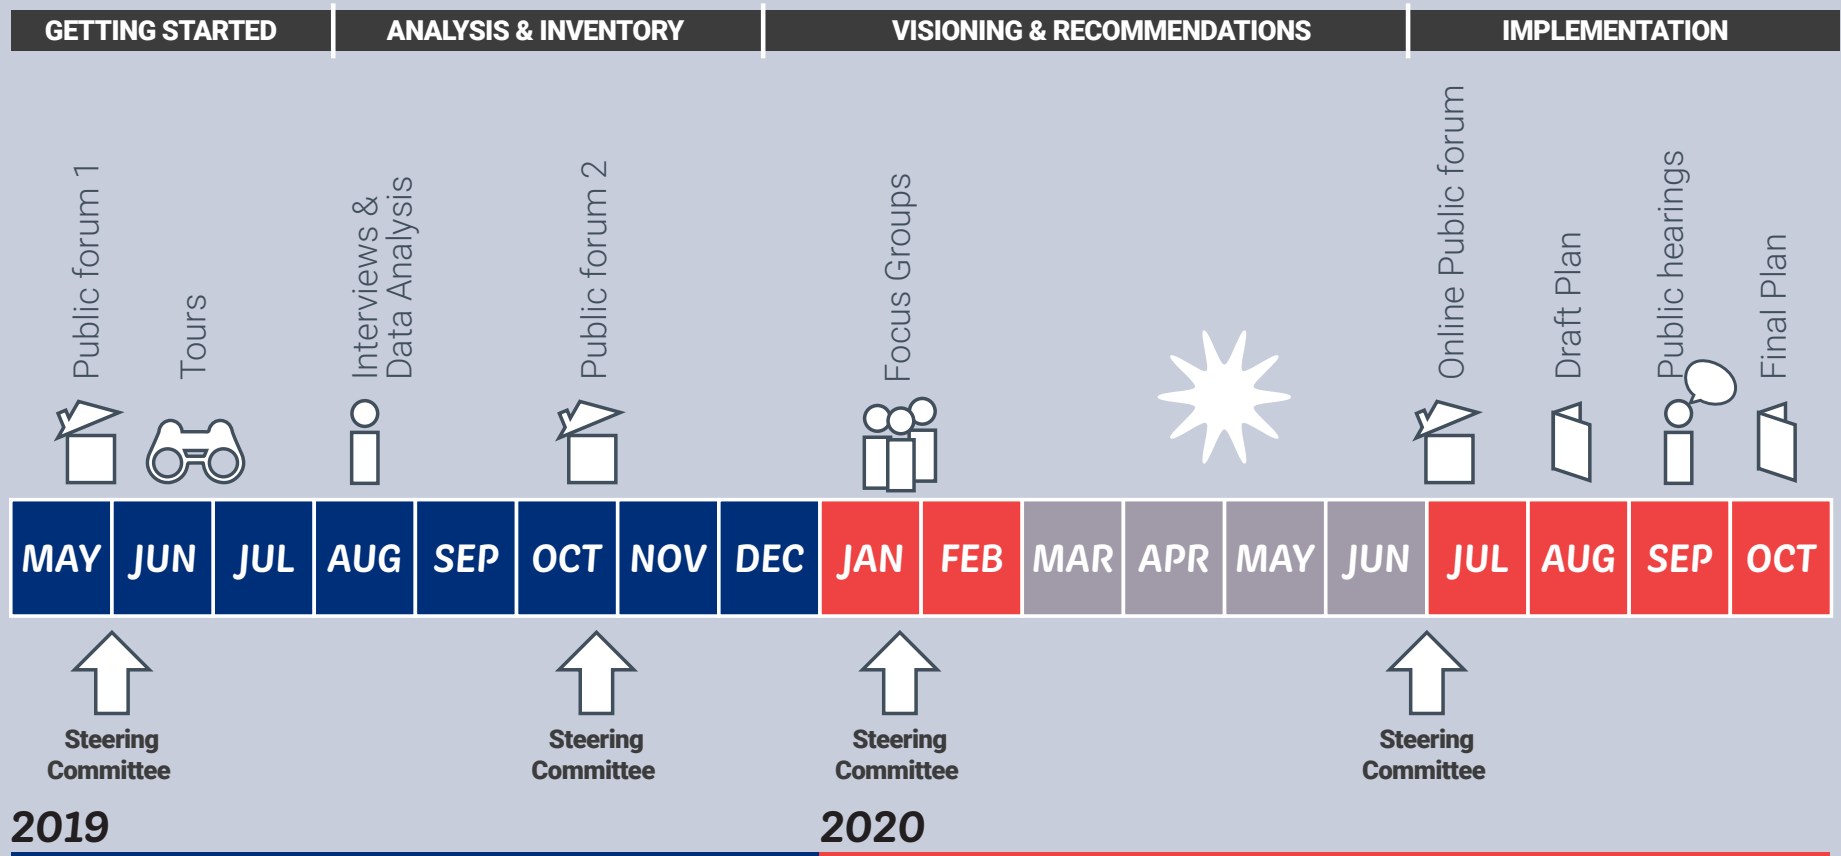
GETTING STARTED | ANALYSIS & INVENTORY | VISIONING & RECOMMENDATIONS | IMPLEMENTATION

Public forum 1
Tours
Interviews & Data Analysis
Public forum 2
Focus Groups
Online Public forum
Draft Plan
Public hearings
Final Plan

| MAY | JUN | JUL | AUG | SEP | OCT | NOV | DEC | JAN | FEB | MAR | APR | MAY | JUN | JUL | AUG | SEP | OCT |
|---|---|---|---|---|---|---|---|---|---|---|---|---|---|---|---|---|---|

Steering Committee
Steering Committee
Steering Committee
Steering Committee

2019
2020